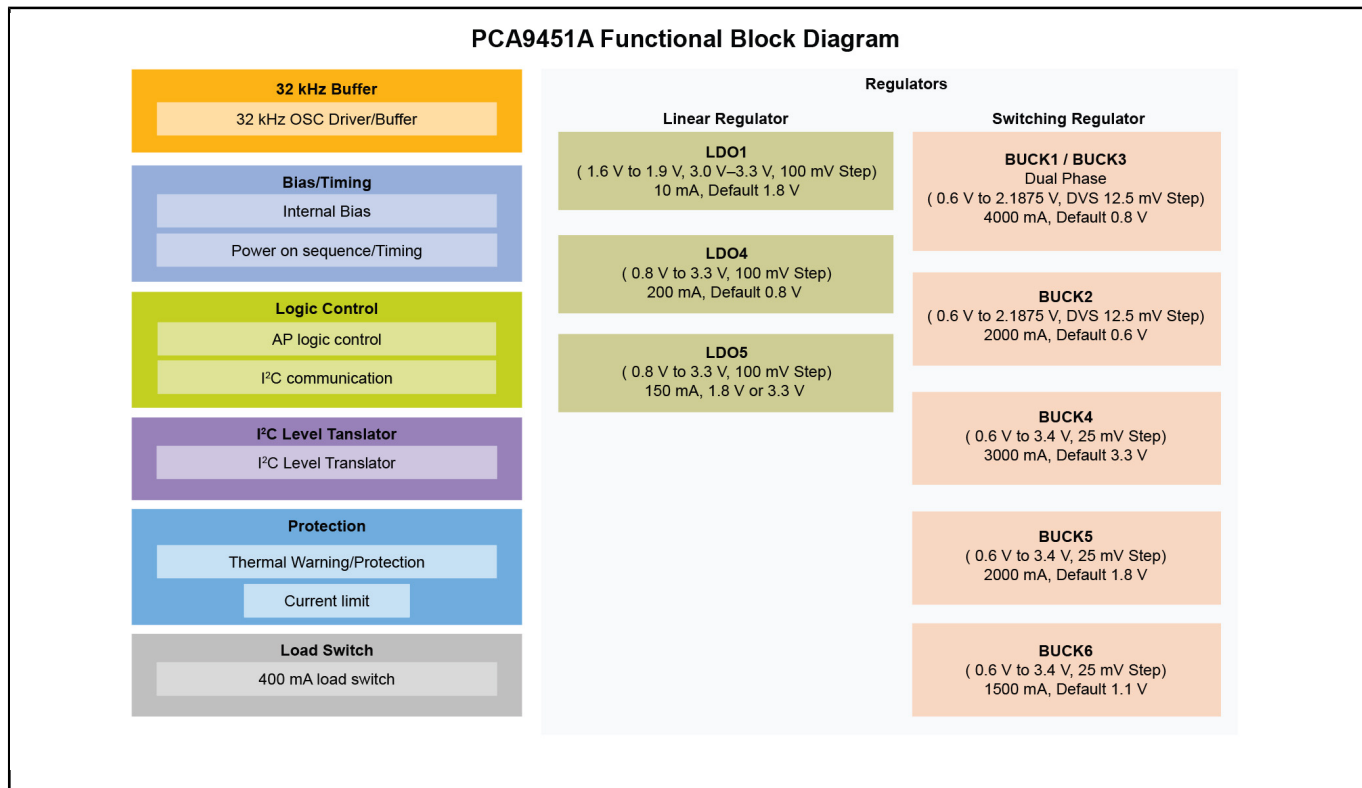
PCA9451A Functional Block Diagram

32 kHz Buffer
32 kHz OSC Driver/Buffer

Bias/Timing
Internal Bias
Power on sequence/Timing

Logic Control
AP logic control
I$^2$C communication

I$^2$C Level Tanslator
I$^2$C Level Translator

Protection
Thermal Warning/Protection
Current limit

Load Switch
400 mA load switch

Regulators

Linear Regulator

LDO1
( 1.6 V to 1.9 V, 3.0 V–3.3 V, 100 mV Step)
10 mA, Default 1.8 V

LDO4
( 0.8 V to 3.3 V, 100 mV Step)
200 mA, Default 0.8 V

LDO5
( 0.8 V to 3.3 V, 100 mV Step)
150 mA, 1.8 V or 3.3 V

Switching Regulator

BUCK1 / BUCK3
Dual Phase
( 0.6 V to 2.1875 V, DVS 12.5 mV Step)
4000 mA, Default 0.8 V

BUCK2
( 0.6 V to 2.1875 V, DVS 12.5 mV Step)
2000 mA, Default 0.6 V

BUCK4
( 0.6 V to 3.4 V, 25 mV Step)
3000 mA, Default 3.3 V

BUCK5
( 0.6 V to 3.4 V, 25 mV Step)
2000 mA, Default 1.8 V

BUCK6
( 0.6 V to 3.4 V, 25 mV Step)
1500 mA, Default 1.1 V